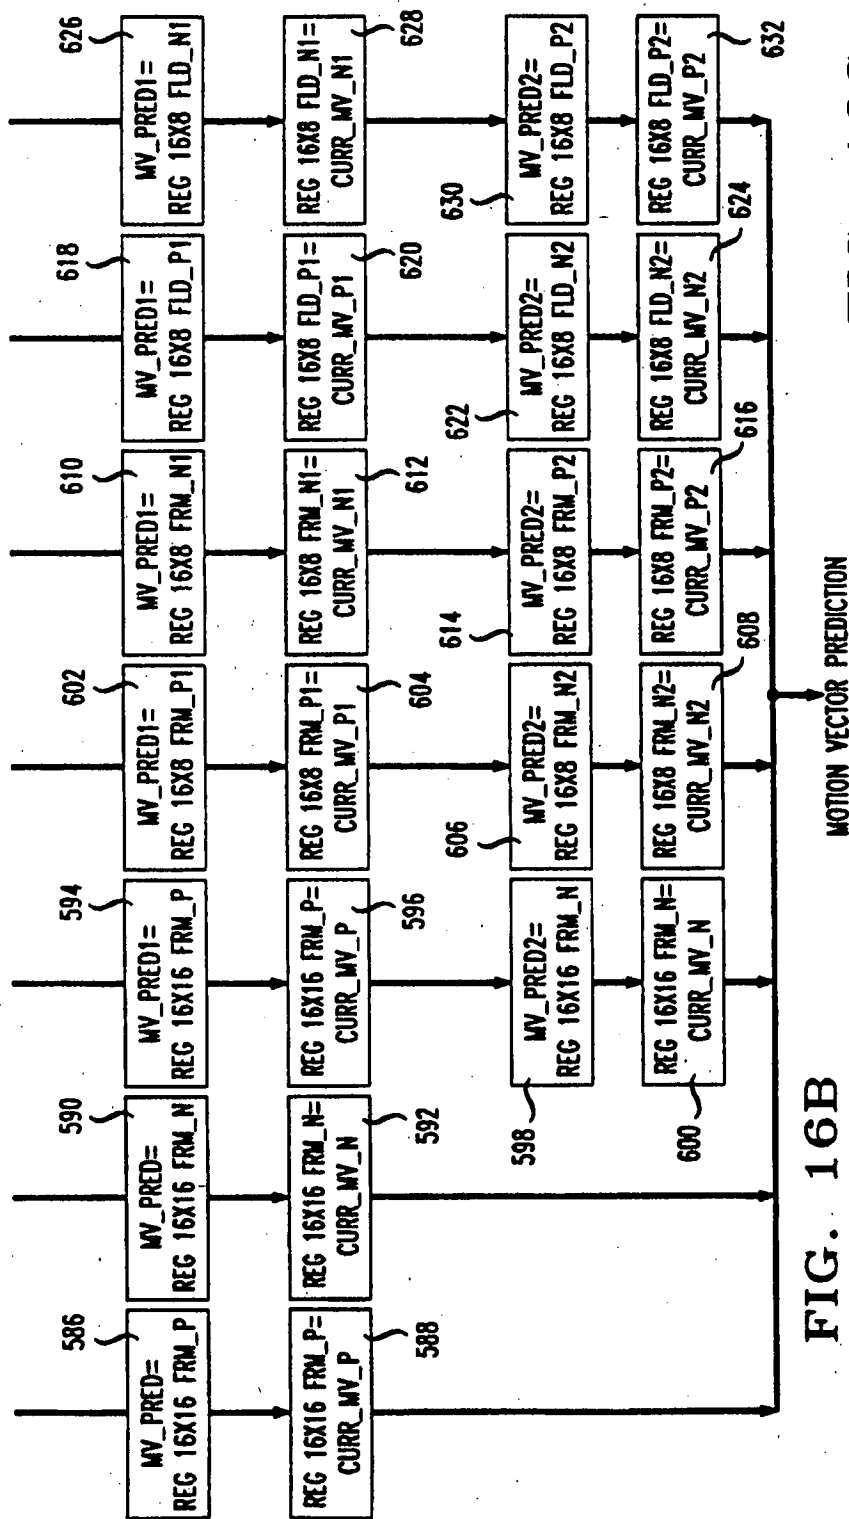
586
MV_PRED=
REG 16X16 FRM_P

REG 16X16 FRM_P=
CURR_MV_P
588

590
MV_PRED=
REG 16X16 FRM_N

REG 16X16 FRM_N=
CURR_MV_N
592

594
MV_PRED1=
REG 16X16 FRM_P

REG 16X16 FRM_P=
CURR_MV_P
596

598
MV_PRED2=
REG 16X16 FRM_N

600
REG 16X16 FRM_N=
CURR_MV_N

602
MV_PRED1=
REG 16X8 FRM_P1

REG 16X8 FRM_P1=
CURR_MV_P1
604

606
MV_PRED2=
REG 16X8 FRM_N2

REG 16X8 FRM_N2=
CURR_MV_N2
608

610
MV_PRED1=
REG 16X8 FRM_N1

REG 16X8 FRM_N1=
CURR_MV_N1
612

614
MV_PRED2=
REG 16X8 FRM_P2

REG 16X8 FRM_P2=
CURR_MV_P2
616

618
MV_PRED1=
REG 16X8 FLD_P1

REG 16X8 FLD_P1=
CURR_MV_P1
620

622
MV_PRED2=
REG 16X8 FLD_N2

REG 16X8 FLD_N2=
CURR_MV_N2
624

626
MV_PRED1=
REG 16X8 FLD_N1

REG 16X8 FLD_N1=
CURR_MV_N1
628

630
MV_PRED2=
REG 16X8 FLD_P2

REG 16X8 FLD_P2=
CURR_MV_P2
632

MOTION VECTOR PREDICTION

FIG. 16B